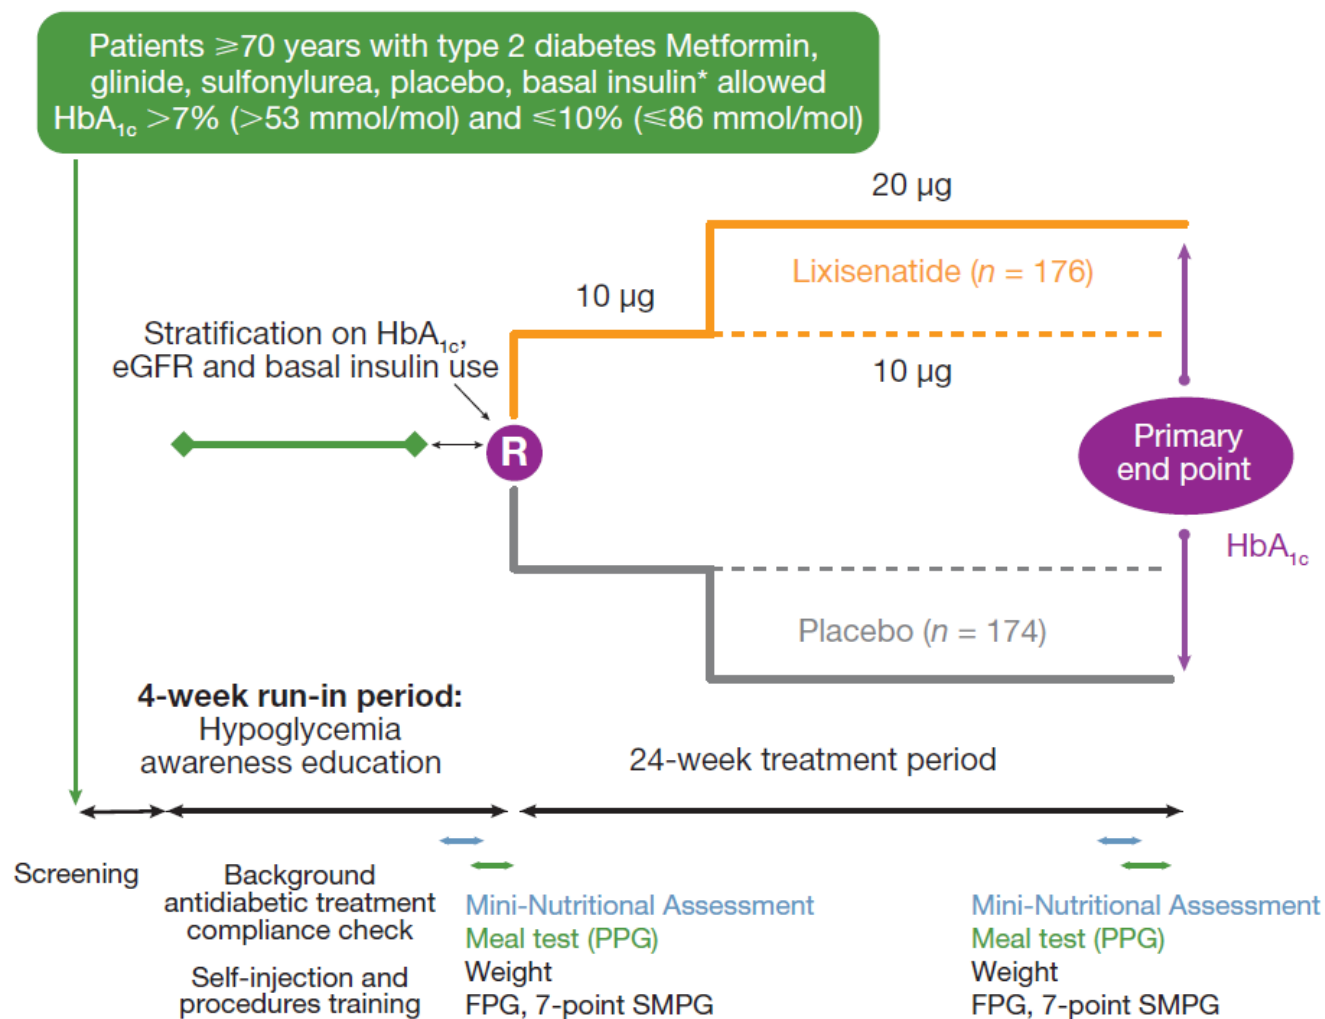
Patients ⩾70 years with type 2 diabetes Metformin, glinide, sulfonylurea, placebo, basal insulin* allowed $HbA_{1c}$ >7% (>53 mmol/mol) and ⩽10% (⩽86 mmol/mol)

20 µg

Lixisenatide ($n$ = 176)

10 µg

Stratification on $HbA_{1c}$, eGFR and basal insulin use

10 µg

R

Primary end point

$HbA_{1c}$

Placebo ($n$ = 174)

**4-week run-in period:**
Hypoglycemia awareness education

24-week treatment period

Screening

Background antidiabetic treatment compliance check

Self-injection and procedures training

Mini-Nutritional Assessment
Meal test (PPG)
Weight
FPG, 7-point SMPG

Mini-Nutritional Assessment
Meal test (PPG)
Weight
FPG, 7-point SMPG